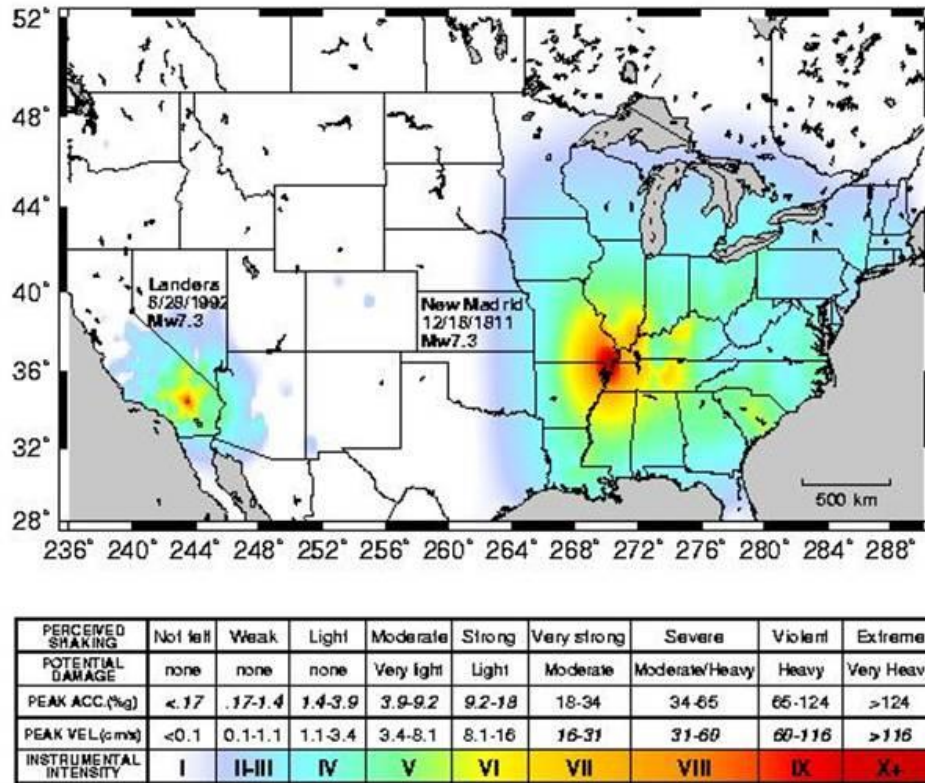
52°
48°
44°
40°
36°
32°
28°

Landers
6/28/1992
Mw7.3

New Madrid
12/16/1811
Mw7.3

500 km

236° 240° 244° 248° 252° 256° 260° 264° 268° 272° 276° 280° 284° 288°

| PERCEIVED SHAKING | Not felt | Weak | Light | Moderate | Strong | Very strong | Severe | Violent | Extreme |
|---|---|---|---|---|---|---|---|---|---|
| POTENTIAL DAMAGE | none | none | none | Very light | Light | Moderate | Moderate/Heavy | Heavy | Very Heav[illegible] |
| PEAK ACC.(%g) | <.17 | .17-1.4 | 1.4-3.9 | 3.9-9.2 | 9.2-18 | 18-34 | 34-65 | 65-124 | >124 |
| PEAK VEL.(cm/s) | <0.1 | 0.1-1.1 | 1.1-3.4 | 3.4-8.1 | 8.1-16 | 16-31 | 31-60 | 60-116 | >116 |
| INSTRUMENTAL INTENSITY | I | II-III | IV | V | VI | VII | VIII | IX | X+ |